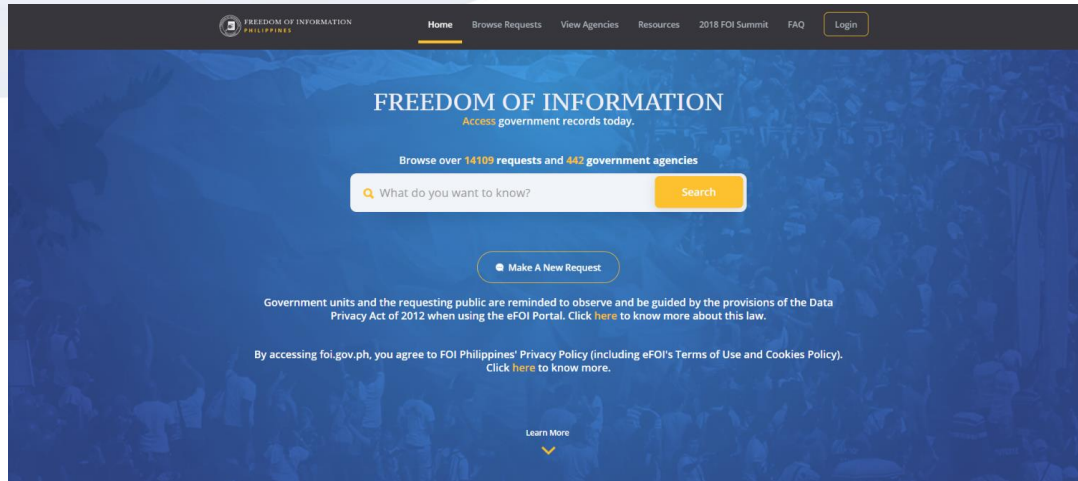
FREEDOM OF INFORMATION
PHILIPPINES

Home Browse Requests View Agencies Resources 2018 FOI Summit FAQ Login

FREEDOM OF INFORMATION
Access government records today.

Browse over 14109 requests and 442 government agencies

What do you want to know? Search

Make A New Request

Government units and the requesting public are reminded to observe and be guided by the provisions of the Data Privacy Act of 2012 when using the eFOI Portal. Click here to know more about this law.

By accessing foi.gov.ph, you agree to FOI Philippines' Privacy Policy (including eFOI's Terms of Use and Cookies Policy). Click here to know more.

Learn More